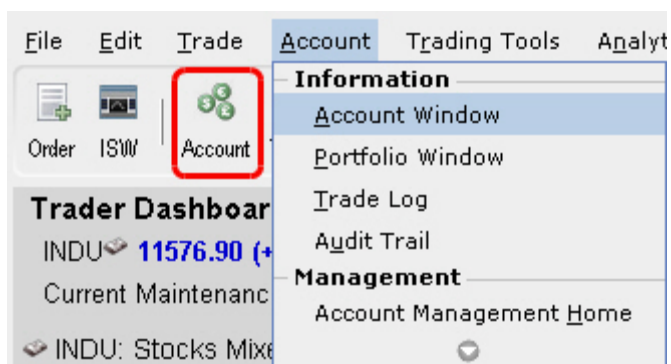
File Edit Trade Account Trading Tools Analyt

Order ISW Account

Trader Dashboar
INDU 11576.90 (+
Current Maintenanc
INDU: Stocks Mixe

Information
Account Window
Portfolio Window
Trade Log
Audit Trail
Management
Account Management Home